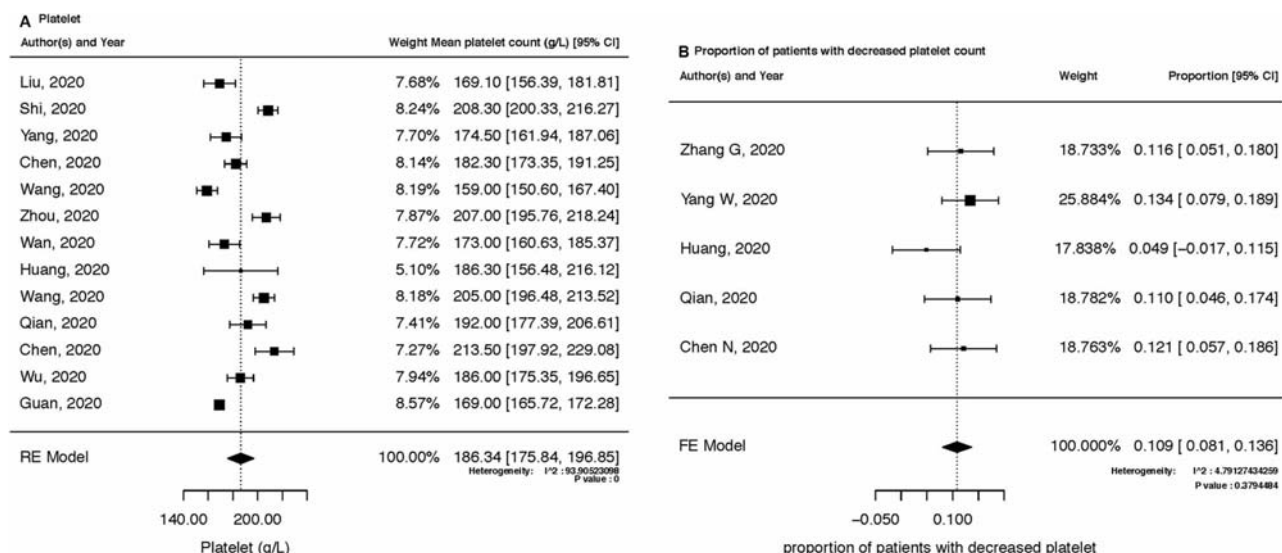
A Platelet

| Author(s) and Year | Weight | Mean platelet count (g/L) [95% CI] |
|---|---|---|
| Liu, 2020 | 7.68% | 169.10 [156.39, 181.81] |
| Shi, 2020 | 8.24% | 208.30 [200.33, 216.27] |
| Yang, 2020 | 7.70% | 174.50 [161.94, 187.06] |
| Chen, 2020 | 8.14% | 182.30 [173.35, 191.25] |
| Wang, 2020 | 8.19% | 159.00 [150.60, 167.40] |
| Zhou, 2020 | 7.87% | 207.00 [195.76, 218.24] |
| Wan, 2020 | 7.72% | 173.00 [160.63, 185.37] |
| Huang, 2020 | 5.10% | 186.30 [156.48, 216.12] |
| Wang, 2020 | 8.18% | 205.00 [196.48, 213.52] |
| Qian, 2020 | 7.41% | 192.00 [177.39, 206.61] |
| Chen, 2020 | 7.27% | 213.50 [197.92, 229.08] |
| Wu, 2020 | 7.94% | 186.00 [175.35, 196.65] |
| Guan, 2020 | 8.57% | 169.00 [165.72, 172.28] |
| RE Model | 100.00% | 186.34 [175.84, 196.85] |

Heterogeneity: I^2 : 93.90523098
P value : 0

140.00 200.00

Platelet (g/L)

B Proportion of patients with decreased platelet count

| Author(s) and Year | Weight | Proportion [95% CI] |
|---|---|---|
| Zhang G, 2020 | 18.733% | 0.116 [ 0.051, 0.180] |
| Yang W, 2020 | 25.884% | 0.134 [ 0.079, 0.189] |
| Huang, 2020 | 17.838% | 0.049 [−0.017, 0.115] |
| Qian, 2020 | 18.782% | 0.110 [ 0.046, 0.174] |
| Chen N, 2020 | 18.763% | 0.121 [ 0.057, 0.186] |
| FE Model | 100.000% | 0.109 [ 0.081, 0.136] |

Heterogeneity: I^2 : 4.79127434259
P value : 0.3794484

−0.050 0.100

proportion of patients with decreased platelet